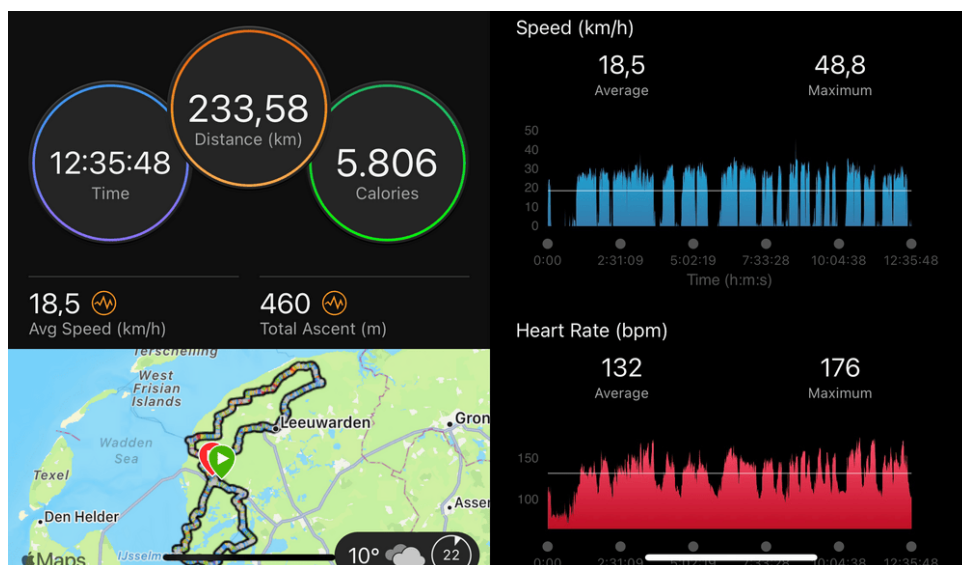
12:35:48
Time

233,58
Distance (km)

5.806
Calories

18,5
Avg Speed (km/h)

460
Total Ascent (m)

Terschelling
West Frisian Islands
Wadden Sea
Leeuwarden
Gron
Texel
Den Helder
Assen
IJssel
Maps
10°
22

Speed (km/h)
18,5
Average
48,8
Maximum
50
40
30
20
10
0
0:00
2:31:09
5:02:19
7:33:28
10:04:38
12:35:48
Time (h:m:s)

Heart Rate (bpm)
132
Average
176
Maximum
150
100
0:00
2:31:09
5:02:19
7:33:28
10:04:38
12:35:48